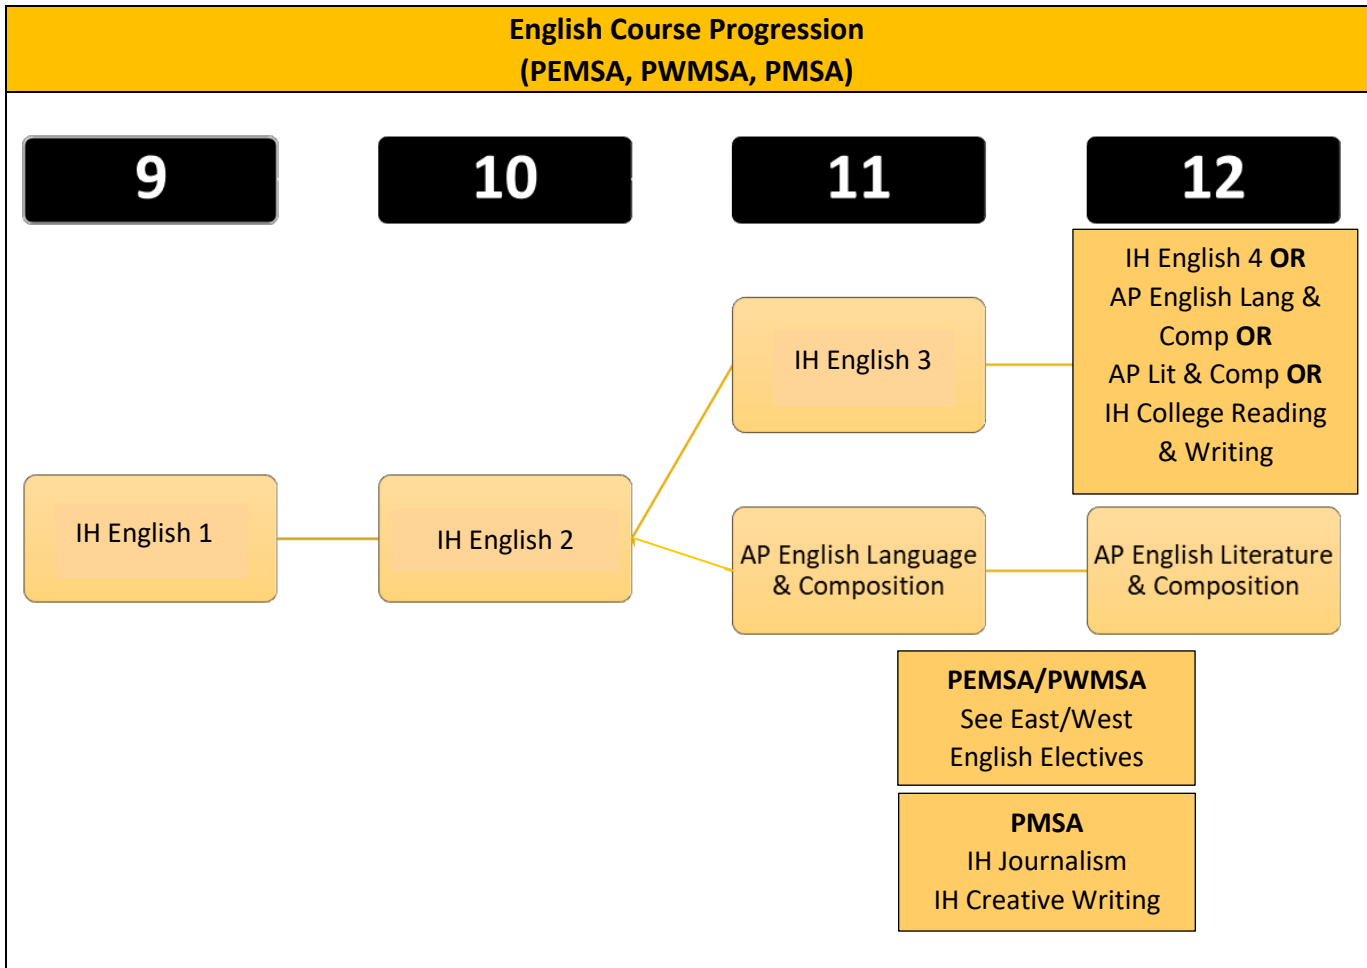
English Course Progression
(PEMSA, PWMSA, PMSA)

9

10

11

12

IH English 4 OR
AP English Lang & Comp OR
AP Lit & Comp OR
IH College Reading & Writing

IH English 3

IH English 1

IH English 2

AP English Language & Composition

AP English Literature & Composition

PEMSA/PWMSA
See East/West
English Electives

PMSA
IH Journalism
IH Creative Writing